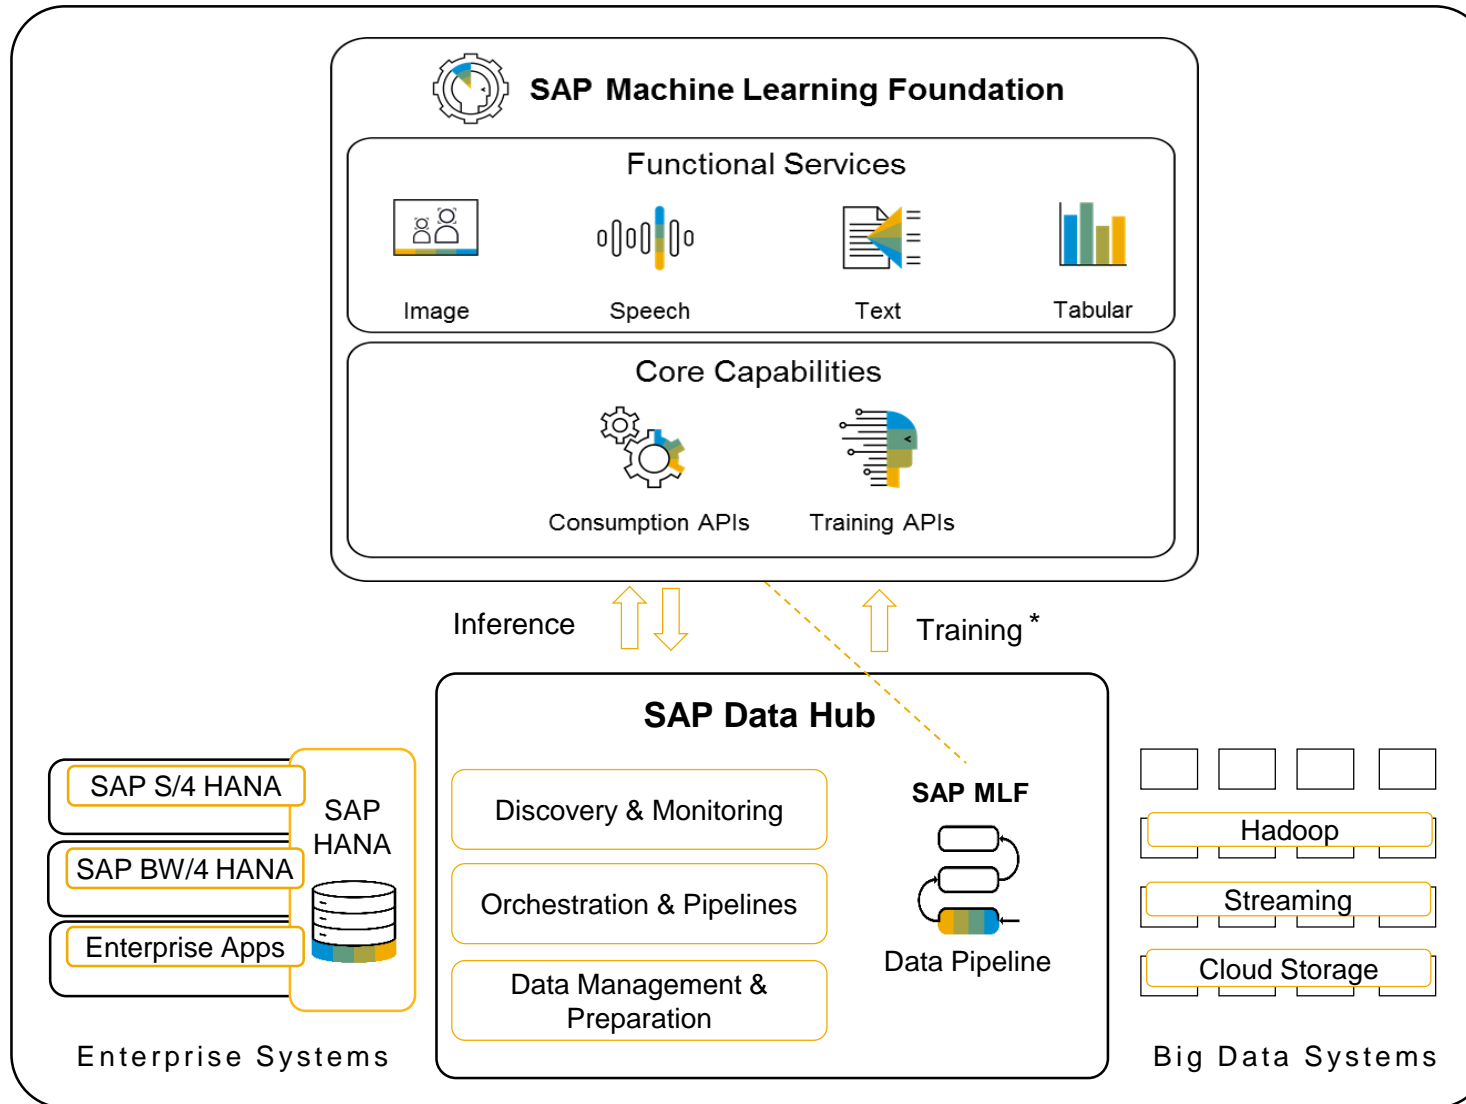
SAP Machine Learning Foundation

Functional Services

Image

Speech

Text

Tabular

Core Capabilities

Consumption APIs

Training APIs

Inference

Training *

SAP Data Hub

Discovery & Monitoring

Orchestration & Pipelines

Data Management & Preparation

SAP MLF

Data Pipeline

SAP S/4 HANA

SAP BW/4 HANA

Enterprise Apps

SAP HANA

Enterprise Systems

Hadoop

Streaming

Cloud Storage

Big Data Systems